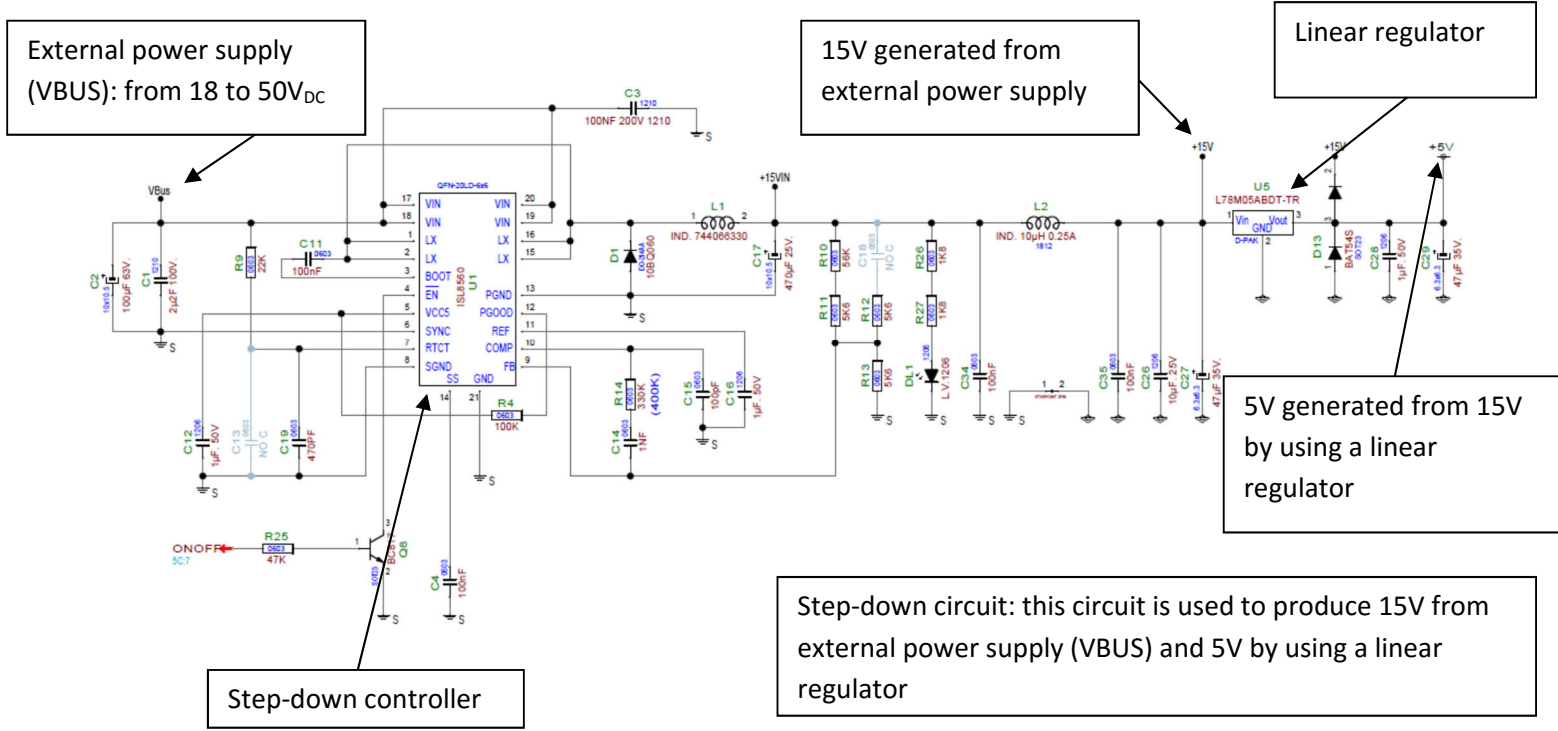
External power supply (VBUS): from 18 to 50V$_{DC}$

15V generated from external power supply

Linear regulator

C3 1210
100NF 200V 1210
S

+15V
+15V
+5V

VBus
QFN-20LD-6x6
+15VIN
L1
1 2
IND. 744066330
L2
IND. 10µH 0.25A
1812
U5
L78M05ABDT-TR
Vin GND Vout
D-PAK
1 2 3

17 VIN
18 VIN
1 LX
2 LX
3 BOOT
4 $\overline{EN}$
5 VCC5
6 SYNC
7 RTCT
8 SGND
SS 14
GND 21
20 VIN
19 VIN
16 LX
15 LX
13 PGND
12 PGOOD
11 REF
10 COMP
9 FB
ISL8560 U1

C11 0603 100nF
C2 10x10.5 100µF 63V.
C1 1210 2µ2F 100V.
R9 0603 22K
D1 DO214AA 10BQ060
C17 10x10.5 470µF 25V.
R10 0603 56K
R11 0603 5K6
C18 0603 NO C
R12 0603 5K6
R13 0603 5K6
R26 0603 1K8
R27 0603 1K8
DL1 1206 LV 1206
C34 0603 100nF
1 2
C35 0603 100nF
C26 1206 10µF 25V
C27 6.3x6.3 47µF 35V.
D13 BAT54S SOT23
C28 1206 1µF. 50V
C29 6.3x6.3 47µF 35V.
R14 0603 330K (400K)
C14 0603 1NF
C15 0603 100pF
C16 1206 1µF. 50V
R4 0603 100K
C12 1206 1µF. 50V
C13 0603 NO C
C19 0603 470PF
R25 0603 47K
ONOFF
5C:7
Q8 SOT23
C4 0603 100nF
S

5V generated from 15V by using a linear regulator

Step-down controller

Step-down circuit: this circuit is used to produce 15V from external power supply (VBUS) and 5V by using a linear regulator